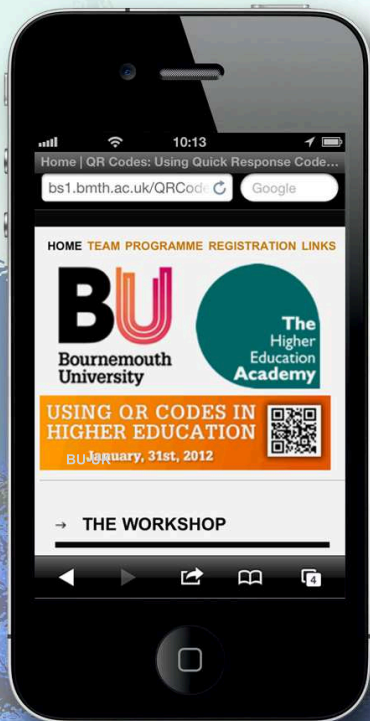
10:13

Home | QR Codes: Using Quick Response Code...

bs1.bmth.ac.uk/QRCode

Google

HOME TEAM PROGRAMME REGISTRATION LINKS

BU Bournemouth University

The Higher Education Academy

USING QR CODES IN HIGHER EDUCATION

BU QR January, 31st, 2012

→ THE WORKSHOP

4